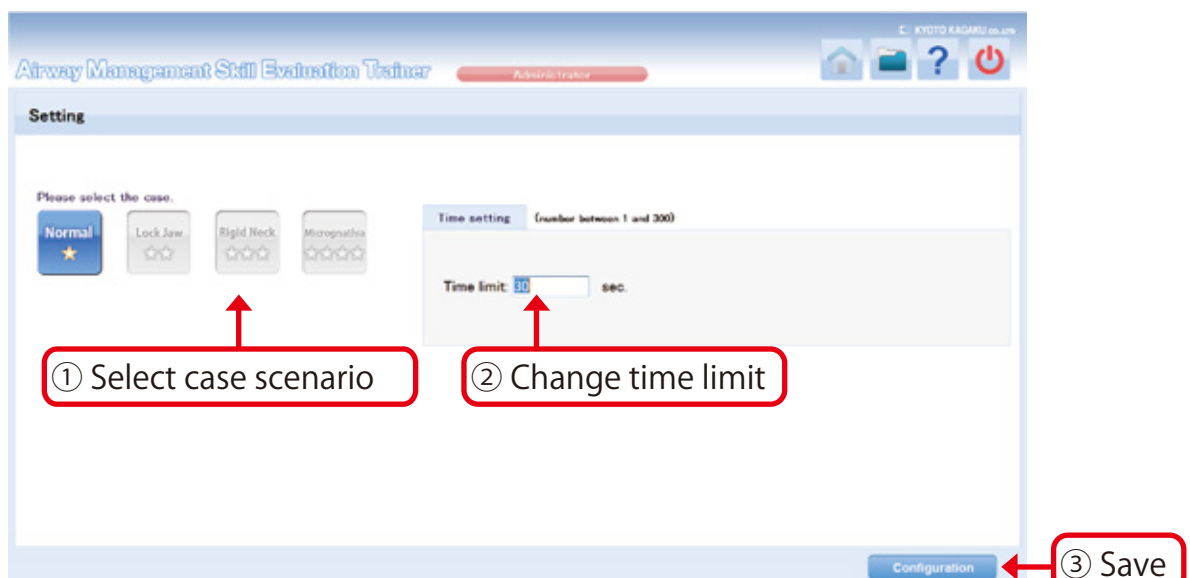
C KYOTO KAGAKU co.,ltd

Airway Management Skill Evaluation Trainer

Administrator

Setting

Please select the case.

Normal ★

Lock Jaw ☆☆

Rigid Neck ☆☆☆

Micrognathia ☆☆☆☆

Time setting (number between 1 and 300)

Time limit: 30 sec.

① Select case scenario

② Change time limit

Configuration

③ Save